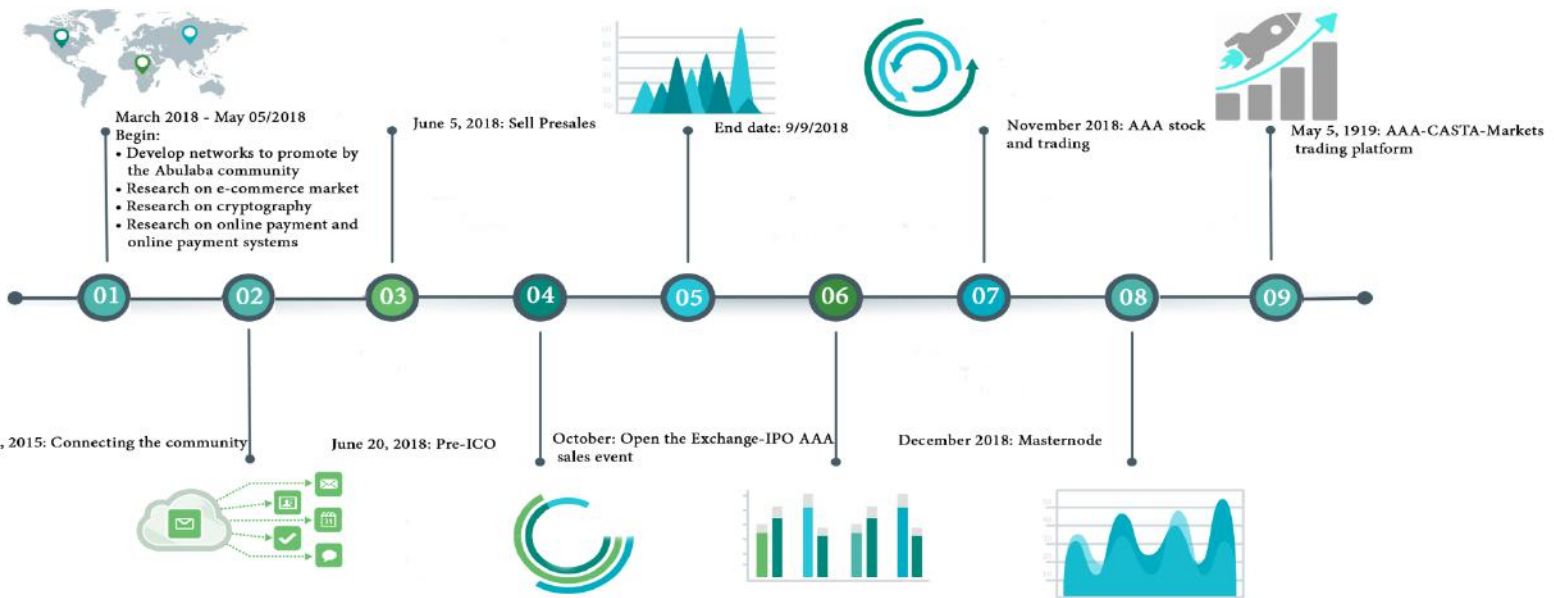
March 2018 - May 05/2018
Begin:
• Develop networks to promote by the Abulaba community
• Research on e-commerce market
• Research on cryptography
• Research on online payment and online payment systems

June 5, 2018: Sell Presales

End date: 9/9/2018

November 2018: AAA stock and trading

May 5, 1919: AAA-CASTA-Markets trading platform

01

02

03

04

05

06

07

08

09

, 2015: Connecting the community

June 20, 2018: Pre-ICO

October: Open the Exchange-IPO AAA sales event

December 2018: Masternode